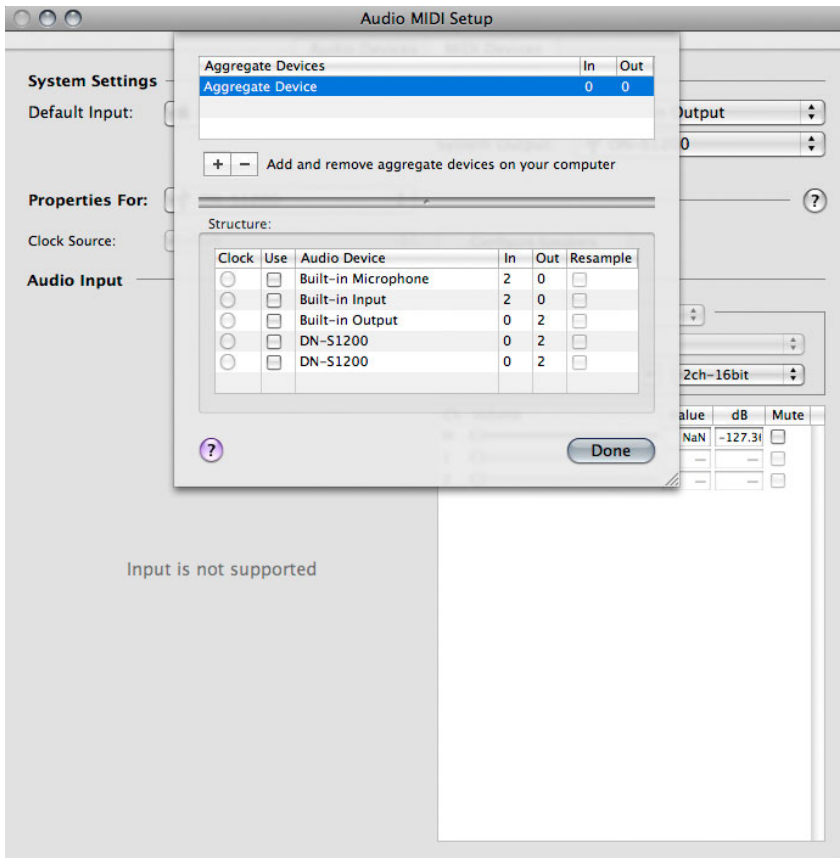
Audio MIDI Setup

System Settings

Default Input:

Output

0

Properties For:

Clock Source:

Audio Input

| Aggregate Devices | In | Out |
|---|---|---|
| Aggregate Device | 0 | 0 |

+ − Add and remove aggregate devices on your computer

Structure:

| Clock | Use | Audio Device | In | Out | Resample |
|---|---|---|---|---|---|
| | | Built-in Microphone | 2 | 0 | |
| | | Built-in Input | 2 | 0 | |
| | | Built-in Output | 0 | 2 | |
| | | DN-S1200 | 0 | 2 | |
| | | DN-S1200 | 0 | 2 | |

?

Done

2ch-16bit

| alue | dB | Mute |
|---|---|---|
| NaN | -127.3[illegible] | |
| — | — | |
| — | — | |

Input is not supported